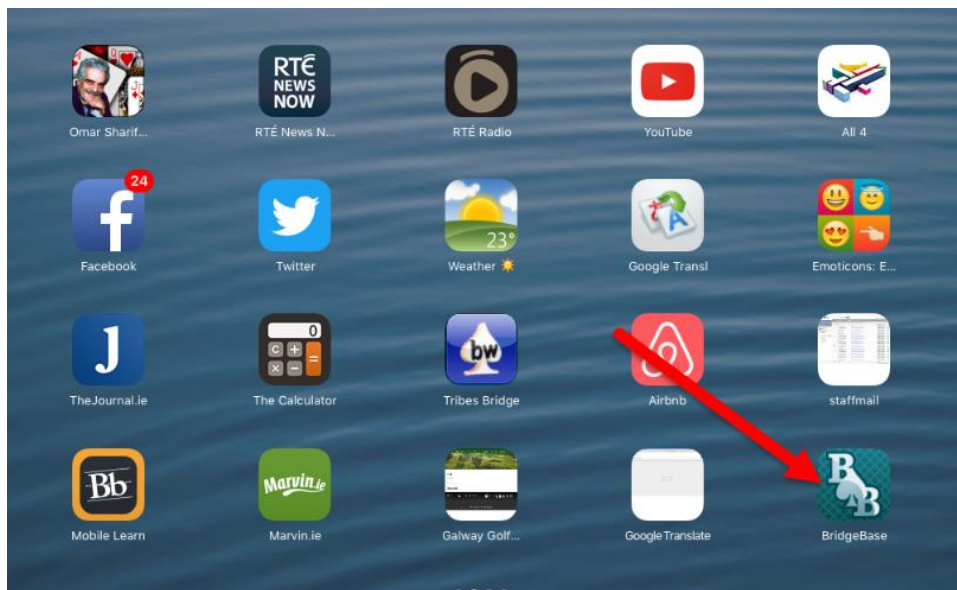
Omar Sharif...

RTÉ NEWS NOW
RTÉ News N...

RTÉ Radio

YouTube

All 4

24
Facebook

Twitter

23°
Weather

Google Transl

Emoticons: E...

J
TheJournal.ie

0
C
=
The Calculator

bw
Tribes Bridge

Airbnb

staffmail

Bb
Mobile Learn

Marvin.ie
Marvin.ie

Galway Golf...

GoogleTranslate

BB
BridgeBase